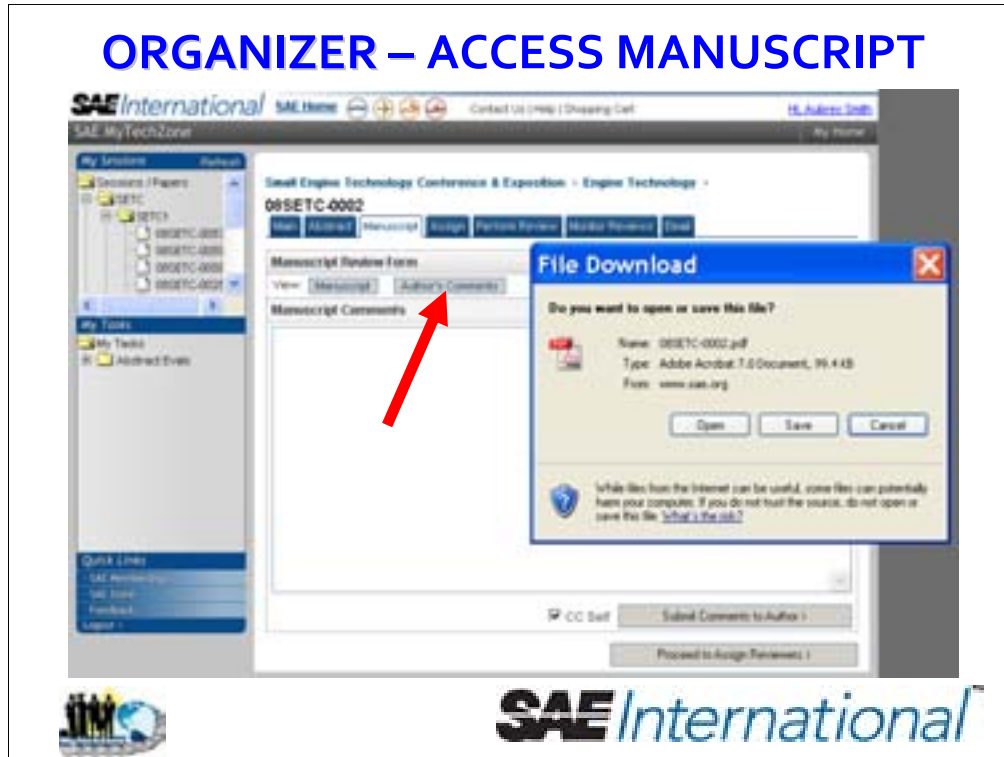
ORGANIZER – ACCESS MANUSCRIPT

SAE International SAE Home Contact Us | Help | Shopping Cart Hi, Aubrey Smith

SAE MyTechZone My Home

My Sessions Refresh

Sessions / Papers

SETC

SETC1

08SETC-0001

08SETC-0002

08SETC-0003

08SETC-0021

My Tasks

My Tasks

Abstract Evals

Quick Links

SAE Membership

SAE Store

Feedback

Logout

Small Engine Technology Conference & Exposition > Engine Technology >

08SETC-0002

Main Abstract Manuscript Assign Perform Review Monitor Reviews Final

Manuscript Review Form

View Manuscript Author's Comments

Manuscript Comments

File Download

Do you want to open or save this file?

Name: 08SETC-0002.pdf

Type: Adobe Acrobat 7.0 Document, 99.4 KB

From: www.sae.org

Open Save Cancel

While files from the Internet can be useful, some files can potentially harm your computer. If you do not trust the source, do not open or save this file. What's the risk?

CC Self Submit Comments to Author >

Proceed to Assign Reviewers >

SAE International